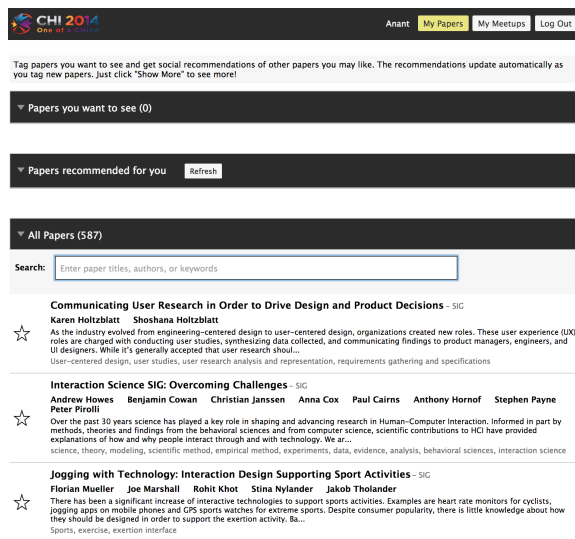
CHI 2014
One of a CHInd

Anant | My Papers | My Meetups | Log Out

Tag papers you want to see and get social recommendations of other papers you may like. The recommendations update automatically as you tag new papers. Just click "Show More" to see more!

Papers you want to see (0)

Papers recommended for you
Refresh

All Papers (587)

Search: Enter paper titles, authors, or keywords

Communicating User Research in Order to Drive Design and Product Decisions – SIG
Karen Holtzblatt Shoshana Holtzblatt
As the industry evolved from engineering-centered design to user-centered design, organizations created new roles. These user experience (UX) roles are charged with conducting user studies, synthesizing data collected, and communicating findings to product managers, engineers, and UI designers. While it's generally accepted that user research shoul...
User-centered design, user studies, user research analysis and representation, requirements gathering and specifications

Interaction Science SIG: Overcoming Challenges – SIG
Andrew Howes Benjamin Cowan Christian Janssen Anna Cox Paul Cairns Anthony Hornof Stephen Payne Peter Pirolli
Over the past 30 years science has played a key role in shaping and advancing research in Human-Computer Interaction. Informed in part by methods, theories and findings from the behavioral sciences and from computer science, scientific contributions to HCI have provided explanations of how and why people interact through and with technology. We ar...
science, theory, modeling, scientific method, empirical method, experiments, data, evidence, analysis, behavioral sciences, interaction science

Jogging with Technology: Interaction Design Supporting Sport Activities – SIG
Florian Mueller Joe Marshall Rohit Khot Stina Nylander Jakob Tholander
There has been a significant increase of interactive technologies to support sports activities. Examples are heart rate monitors for cyclists, jogging apps on mobile phones and GPS sports watches for extreme sports. Despite consumer popularity, there is little knowledge about how they should be designed in order to support the exertion activity. Ba...
Sports, exercise, exertion interface